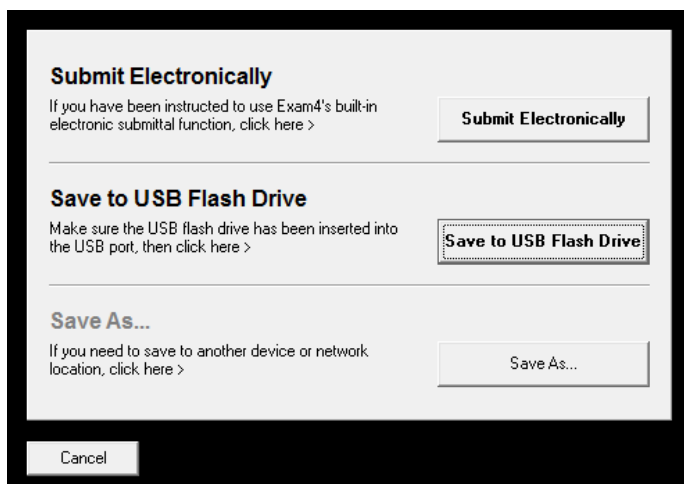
Submit Electronically

If you have been instructed to use Exam4's built-in electronic submittal function, click here >

Submit Electronically

Save to USB Flash Drive

Make sure the USB flash drive has been inserted into the USB port, then click here >

Save to USB Flash Drive

Save As...

If you need to save to another device or network location, click here >

Save As...

Cancel